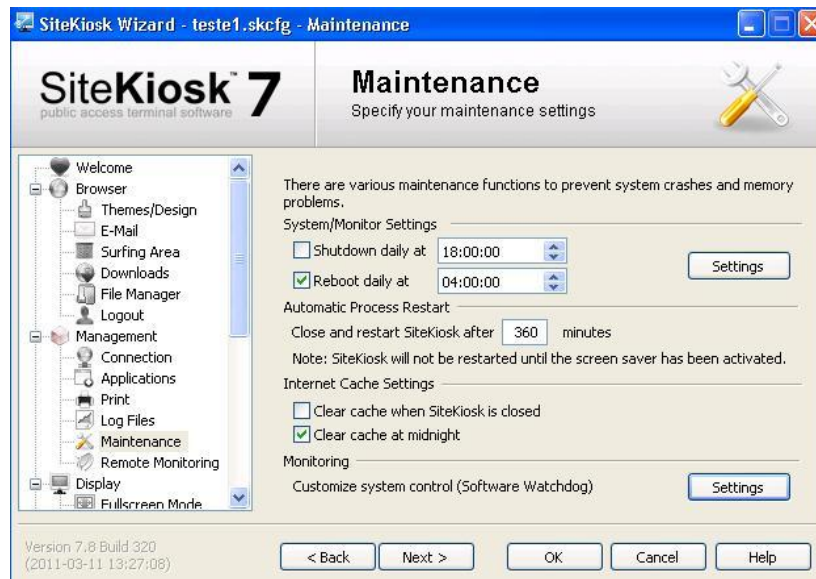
SiteKiosk Wizard - teste1.skcfg - Maintenance

SiteKiosk™ 7
public access terminal software

Maintenance
Specify your maintenance settings

Welcome
Browser
Themes/Design
E-Mail
Surfing Area
Downloads
File Manager
Logout
Management
Connection
Applications
Print
Log Files
Maintenance
Remote Monitoring
Display
Fullscreen Mode

There are various maintenance functions to prevent system crashes and memory problems.

System/Monitor Settings
Shutdown daily at 18:00:00
Reboot daily at 04:00:00
Settings

Automatic Process Restart
Close and restart SiteKiosk after 360 minutes
Note: SiteKiosk will not be restarted until the screen saver has been activated.

Internet Cache Settings
Clear cache when SiteKiosk is closed
Clear cache at midnight

Monitoring
Customize system control (Software Watchdog)
Settings

Version 7.8 Build 320
(2011-03-11 13:27:08)

< Back
Next >
OK
Cancel
Help